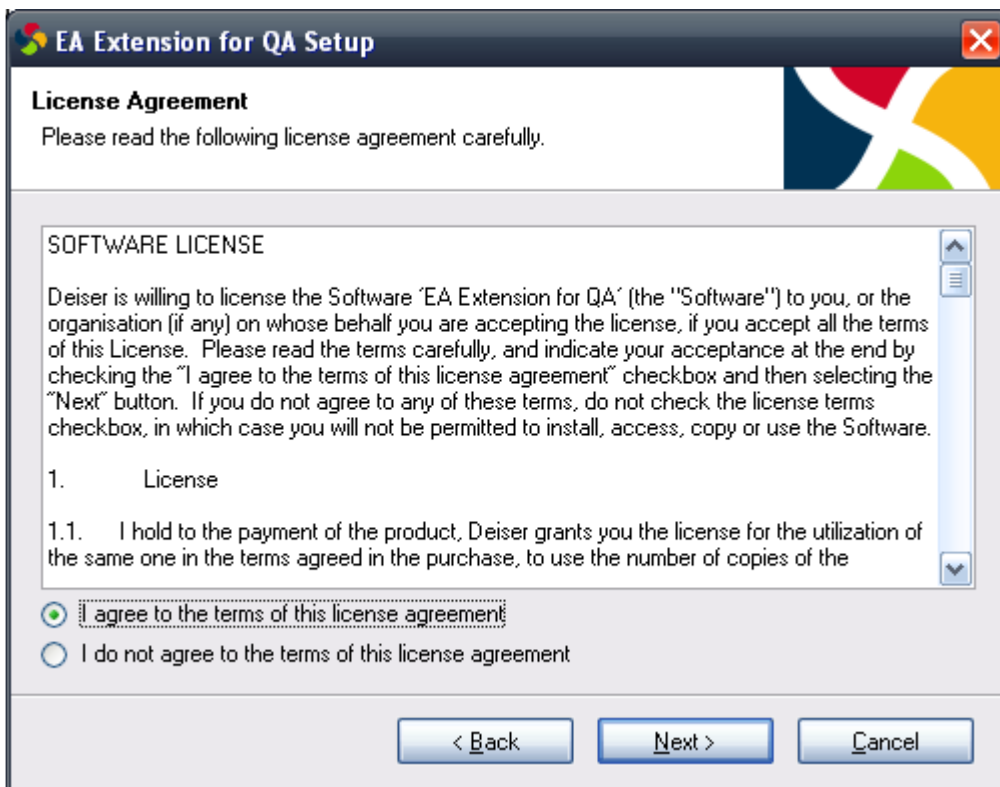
EA Extension for QA Setup

License Agreement

Please read the following license agreement carefully.

SOFTWARE LICENSE

Deiser is willing to license the Software ´EA Extension for QA´ (the "Software") to you, or the organisation (if any) on whose behalf you are accepting the license, if you accept all the terms of this License. Please read the terms carefully, and indicate your acceptance at the end by checking the "I agree to the terms of this license agreement" checkbox and then selecting the "Next" button. If you do not agree to any of these terms, do not check the license terms checkbox, in which case you will not be permitted to install, access, copy or use the Software.

1. License

1.1. I hold to the payment of the product, Deiser grants you the license for the utilization of the same one in the terms agreed in the purchase, to use the number of copies of the

I agree to the terms of this license agreement

I do not agree to the terms of this license agreement

< Back

Next >

Cancel